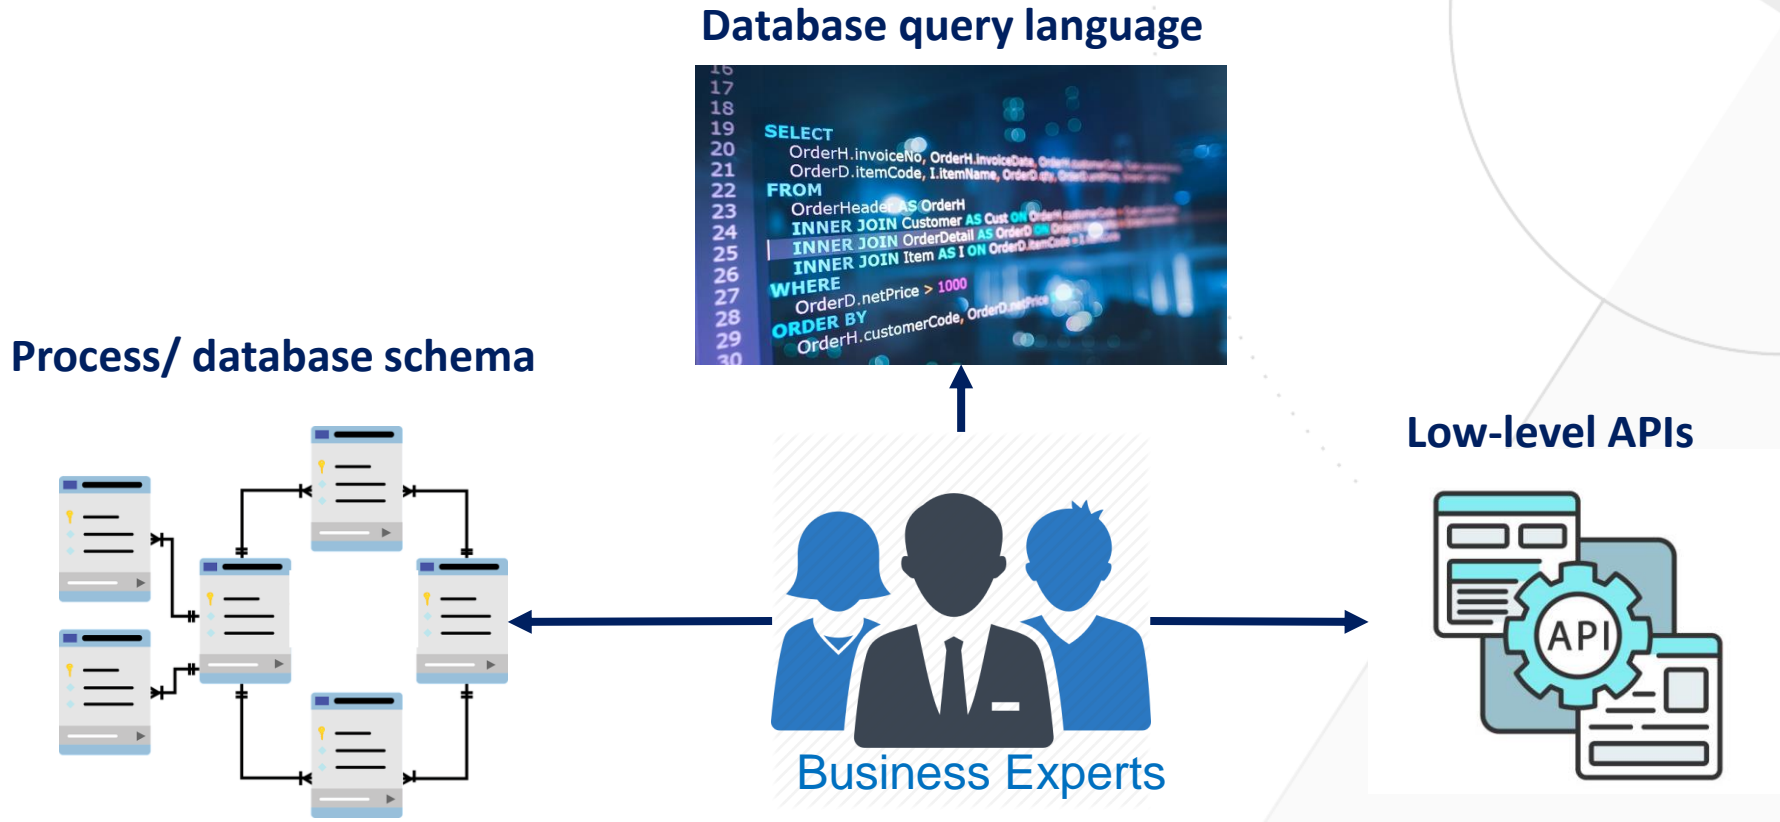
Database query language

16
17
18
19 SELECT
20 OrderH.invoiceNo, OrderH.invoiceDate, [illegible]
21 OrderD.itemCode, I.itemName, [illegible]
22 FROM
23 OrderHeader AS OrderH
24 INNER JOIN Customer AS Cust ON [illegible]
25 INNER JOIN OrderDetail AS OrderD ON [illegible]
26 INNER JOIN Item AS I ON OrderD.itemCode = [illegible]
27 WHERE
28 OrderD.netPrice > 1000
29 ORDER BY
30 OrderH.customerCode, OrderD.netPrice

Process/ database schema

Low-level APIs

API

Business Experts